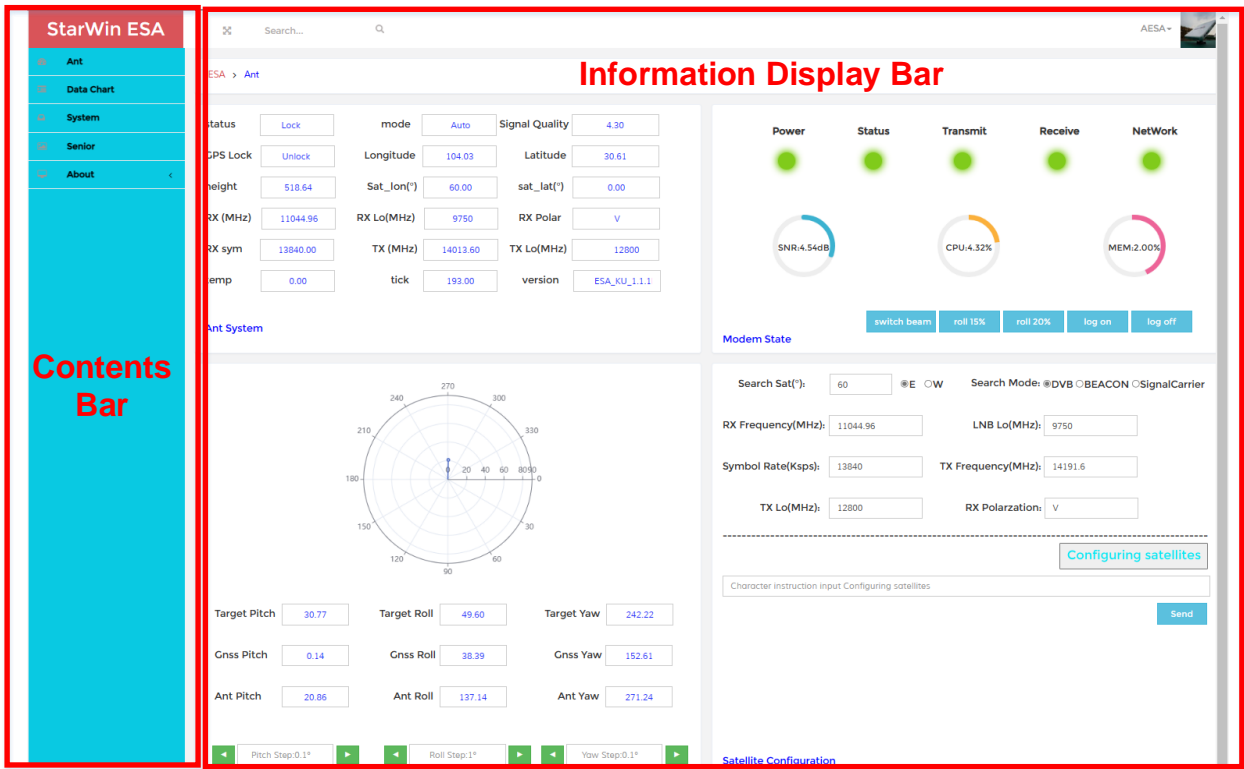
StarWin ESA

Ant
Data Chart
System
Senior
About

Contents Bar

Search...

AESA

ESA > Ant

Information Display Bar

| status | Lock | mode | Auto | Signal Quality | 4.30 |
|---|---|---|---|---|---|
| GPS Lock | Unlock | Longitude | 104.03 | Latitude | 30.61 |
| height | 518.64 | Sat_lon(°) | 60.00 | sat_lat(°) | 0.00 |
| RX (MHz) | 11044.96 | RX Lo(MHz) | 9750 | RX Polar | V |
| RX sym | 13840.00 | TX (MHz) | 14013.60 | TX Lo(MHz) | 12800 |
| temp | 0.00 | tick | 193.00 | version | ESA_KU_1.1.1 |

Ant System

Power Status Transmit Receive NetWork

SNR:4.54dB
CPU:4.32%
MEM:2.00%

switch beam roll 15% roll 20% log on log off

Modem State

270 300 330 0 30 60 90 120 150 180 210 240
0 20 40 60 80 90

Search Sat(°): 60 E W Search Mode: DVB BEACON SignalCarrier

RX Frequency(MHz): 11044.96 LNB Lo(MHz): 9750

Symbol Rate(Ksps): 13840 TX Frequency(MHz): 14191.6

TX Lo(MHz): 12800 RX Polarzation: V

Configuring satellites

Character instruction input Configuring satellites

Send

| Target Pitch | 30.77 | Target Roll | 49.60 | Target Yaw | 242.22 |
|---|---|---|---|---|---|
| Gnss Pitch | 0.14 | Gnss Roll | 38.39 | Gnss Yaw | 152.61 |
| Ant Pitch | 20.86 | Ant Roll | 137.14 | Ant Yaw | 271.24 |

Pitch Step:0.1° Roll Step:1° Yaw Step:0.1°

Satellite Configuration